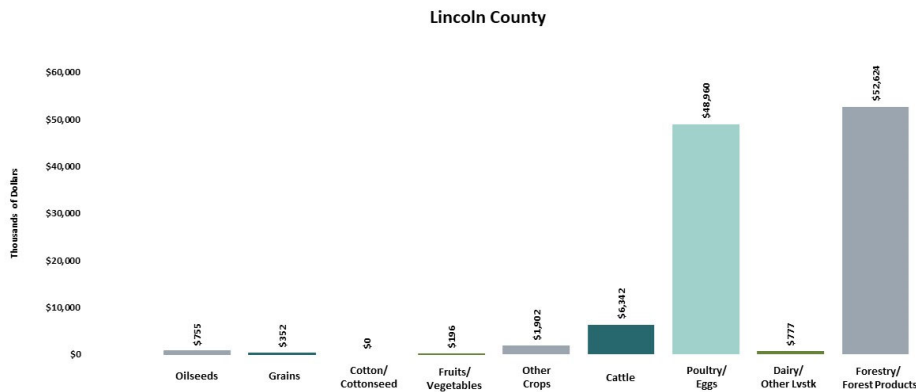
Lincoln County

Thousands of Dollars

$60,000
$50,000
$40,000
$30,000
$20,000
$10,000
$0

$755
$352
$0
$196
$1,902
$6,342
$48,960
$777
$52,624

Oilseeds
Grains
Cotton/ Cottonseed
Fruits/ Vegetables
Other Crops
Cattle
Poultry/ Eggs
Dairy/ Other Lvstk
Forestry/ Forest Products